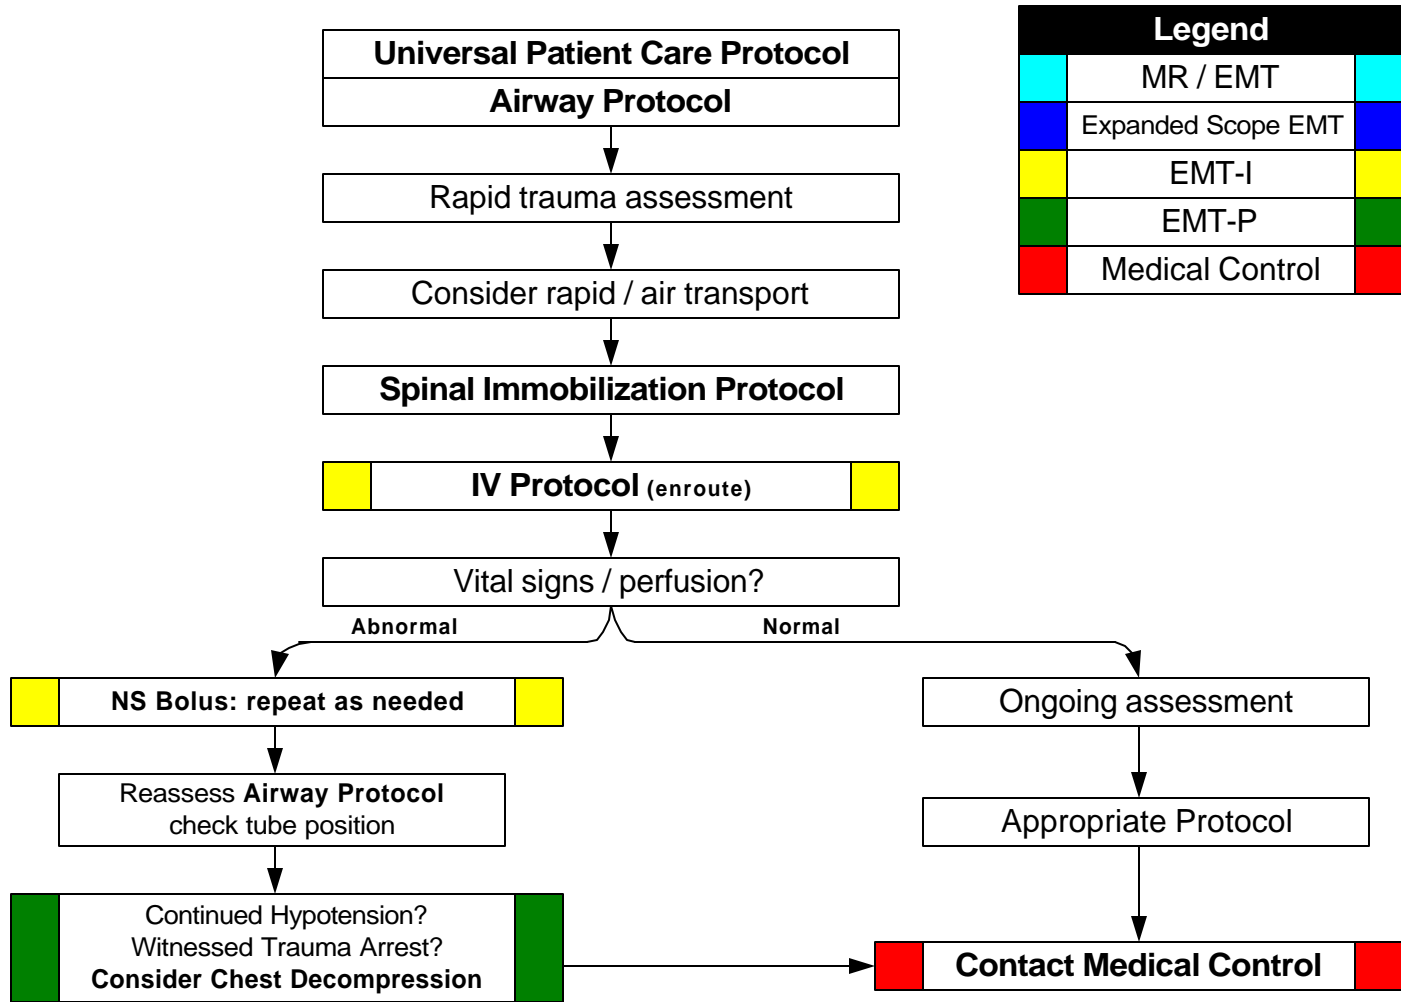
Universal Patient Care Protocol
Airway Protocol

Rapid trauma assessment

Consider rapid / air transport

Spinal Immobilization Protocol

IV Protocol (enroute)

Vital signs / perfusion?

Abnormal

Normal

NS Bolus: repeat as needed

Reassess Airway Protocol
check tube position

Continued Hypotension?
Witnessed Trauma Arrest?
Consider Chest Decompression

Ongoing assessment

Appropriate Protocol

Contact Medical Control

| Legend |
|---|
| MR / EMT |
| Expanded Scope EMT |
| EMT-I |
| EMT-P |
| Medical Control |